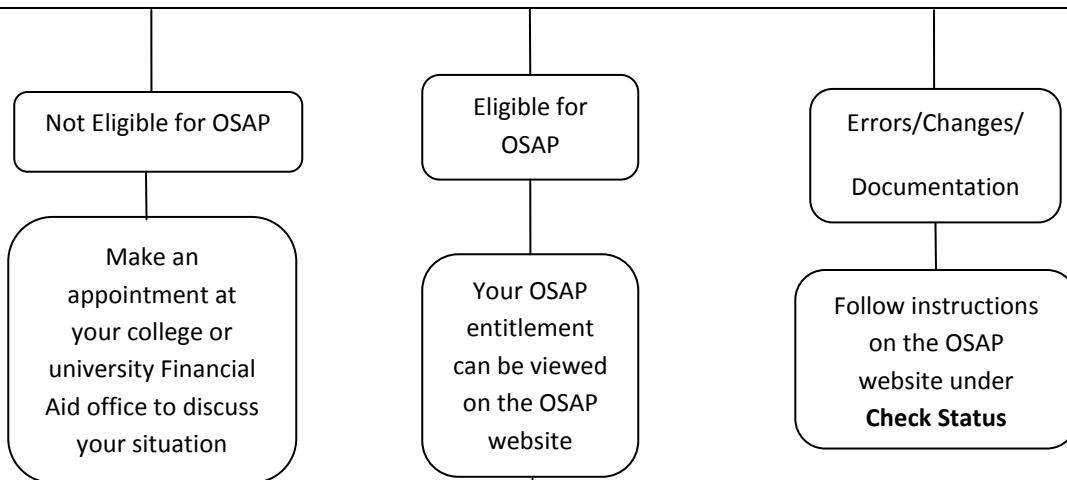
Not Eligible for OSAP

Make an appointment at your college or university Financial Aid office to discuss your situation

Eligible for OSAP

Your OSAP entitlement can be viewed on the OSAP website

Errors/Changes/ Documentation

Follow instructions on the OSAP website under **Check Status**